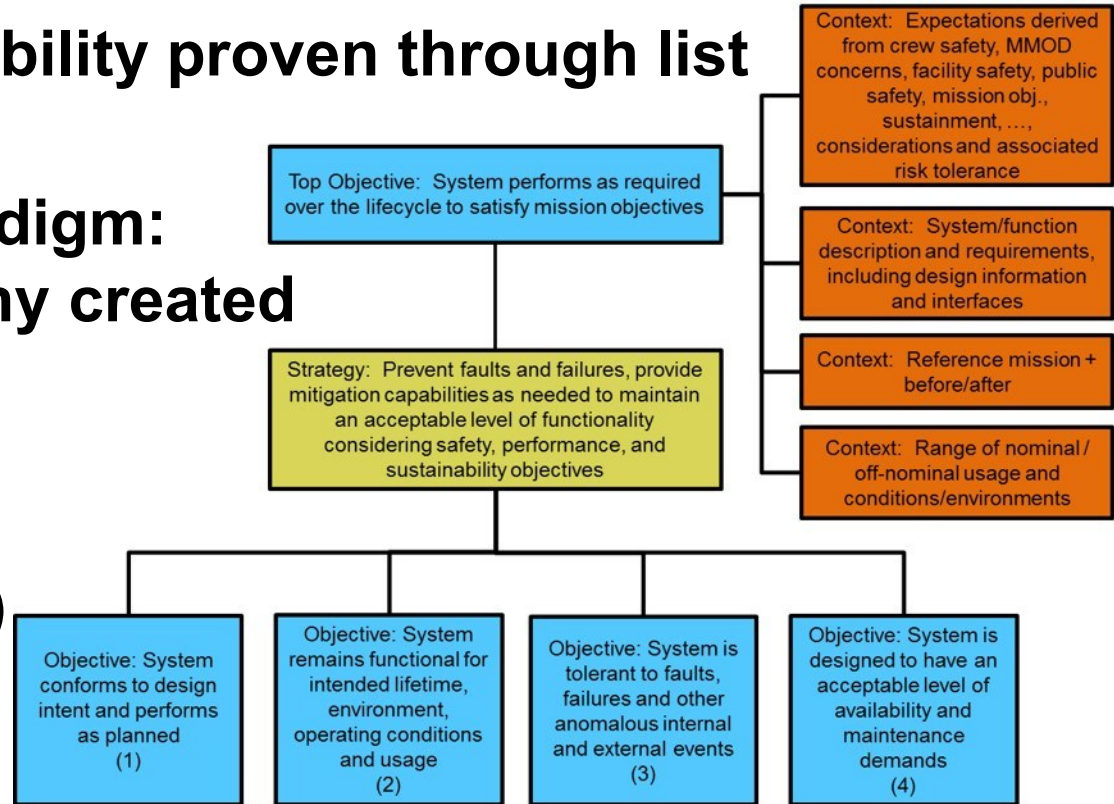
bility proven through list

digm:
ny created

)

Top Objective: System performs as required over the lifecycle to satisfy mission objectives

Context: Expectations derived from crew safety, MMOD concerns, facility safety, public safety, mission obj., sustainment, ..., considerations and associated risk tolerance

Context: System/function description and requirements, including design information and interfaces

Context: Reference mission + before/after

Context: Range of nominal / off-nominal usage and conditions/environments

Strategy: Prevent faults and failures, provide mitigation capabilities as needed to maintain an acceptable level of functionality considering safety, performance, and sustainability objectives

Objective: System conforms to design intent and performs as planned (1)

Objective: System remains functional for intended lifetime, environment, operating conditions and usage (2)

Objective: System is tolerant to faults, failures and other anomalous internal and external events (3)

Objective: System is designed to have an acceptable level of availability and maintenance demands (4)